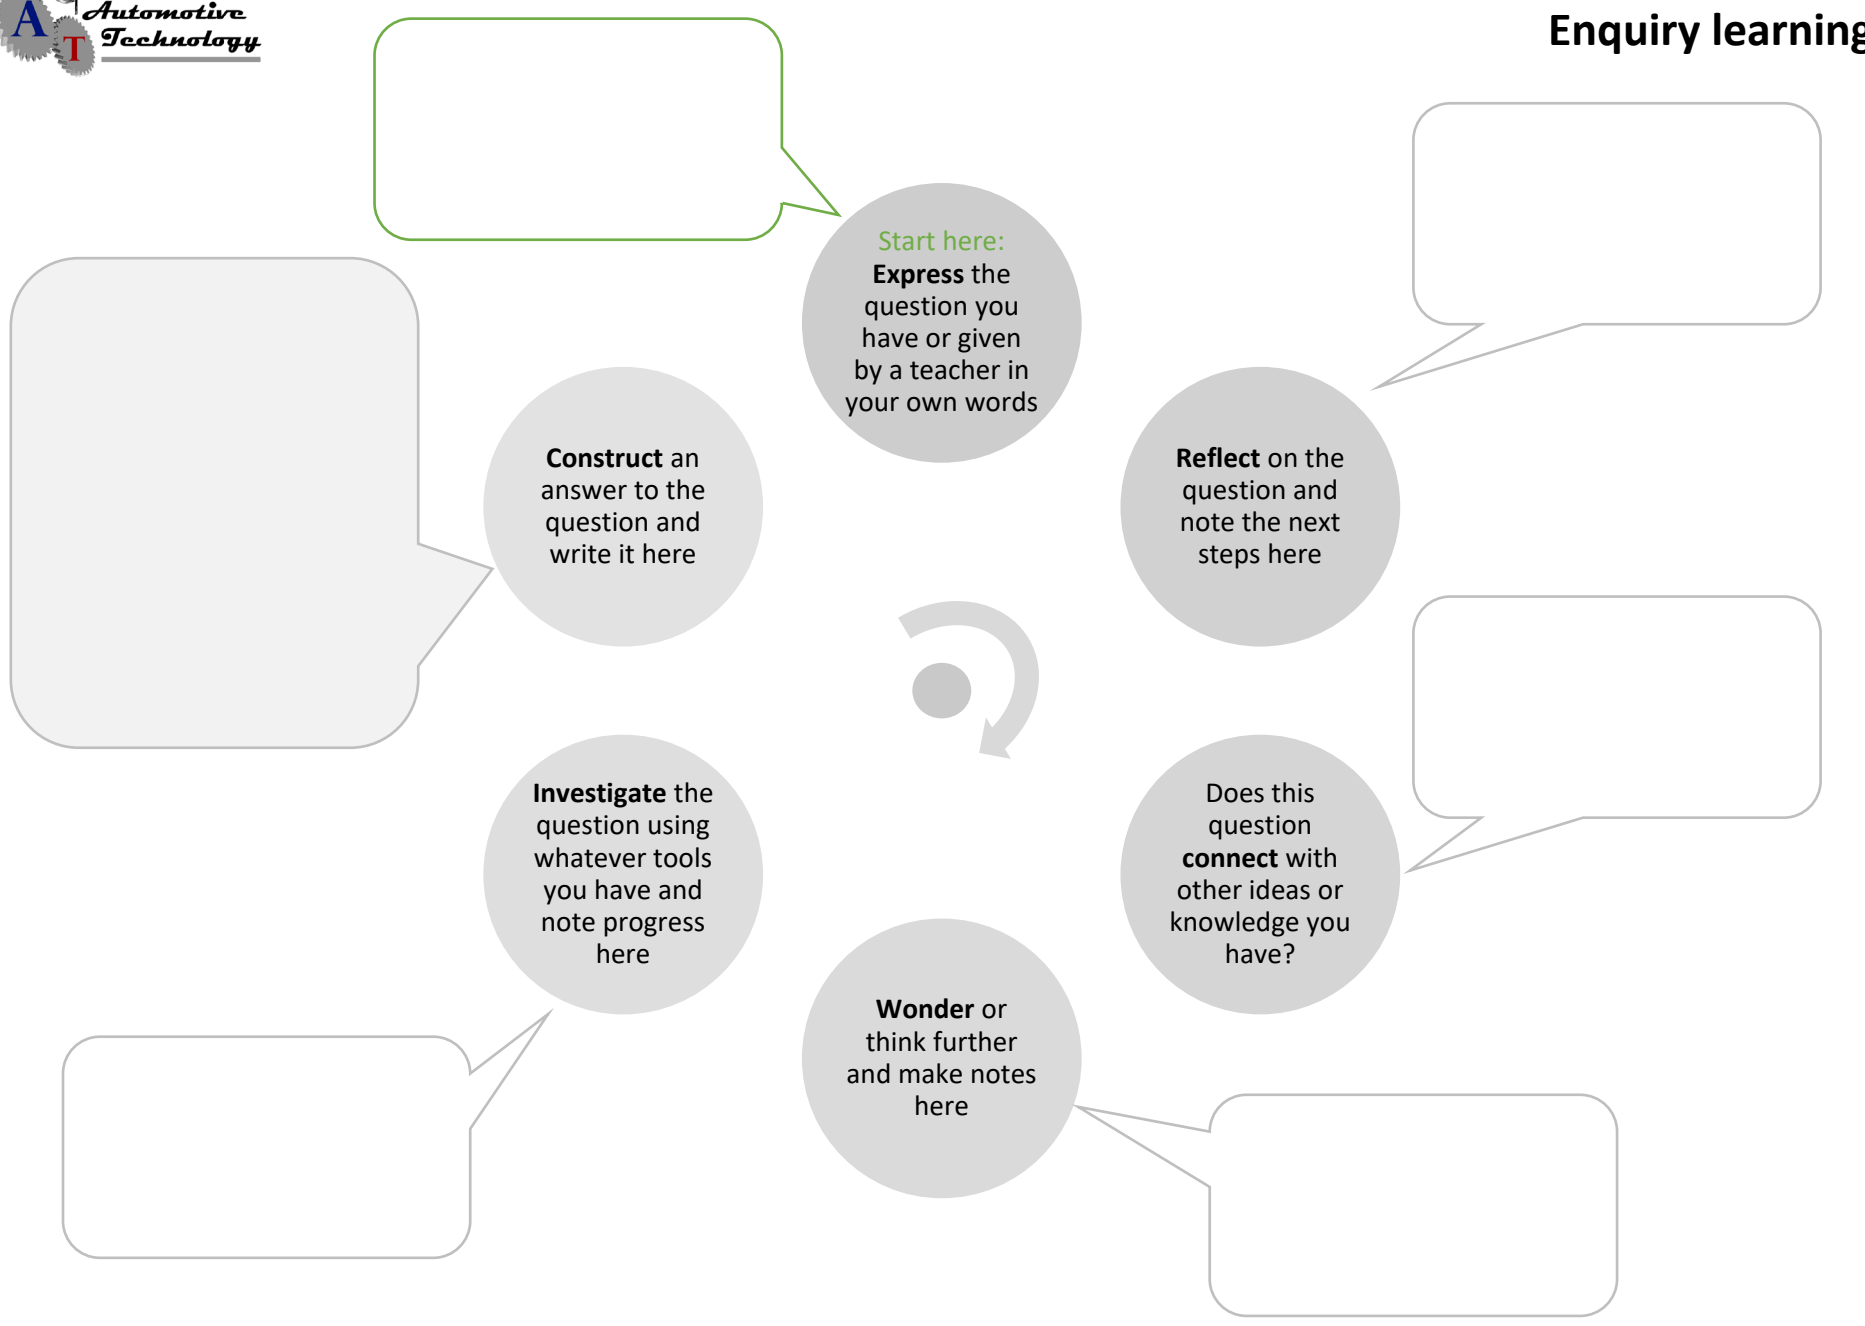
A T Automotive Technology

Enquiry learning

Start here: **Express** the question you have or given by a teacher in your own words

**Reflect** on the question and note the next steps here

**Construct** an answer to the question and write it here

Does this question **connect** with other ideas or knowledge you have?

**Investigate** the question using whatever tools you have and note progress here

**Wonder** or think further and make notes here